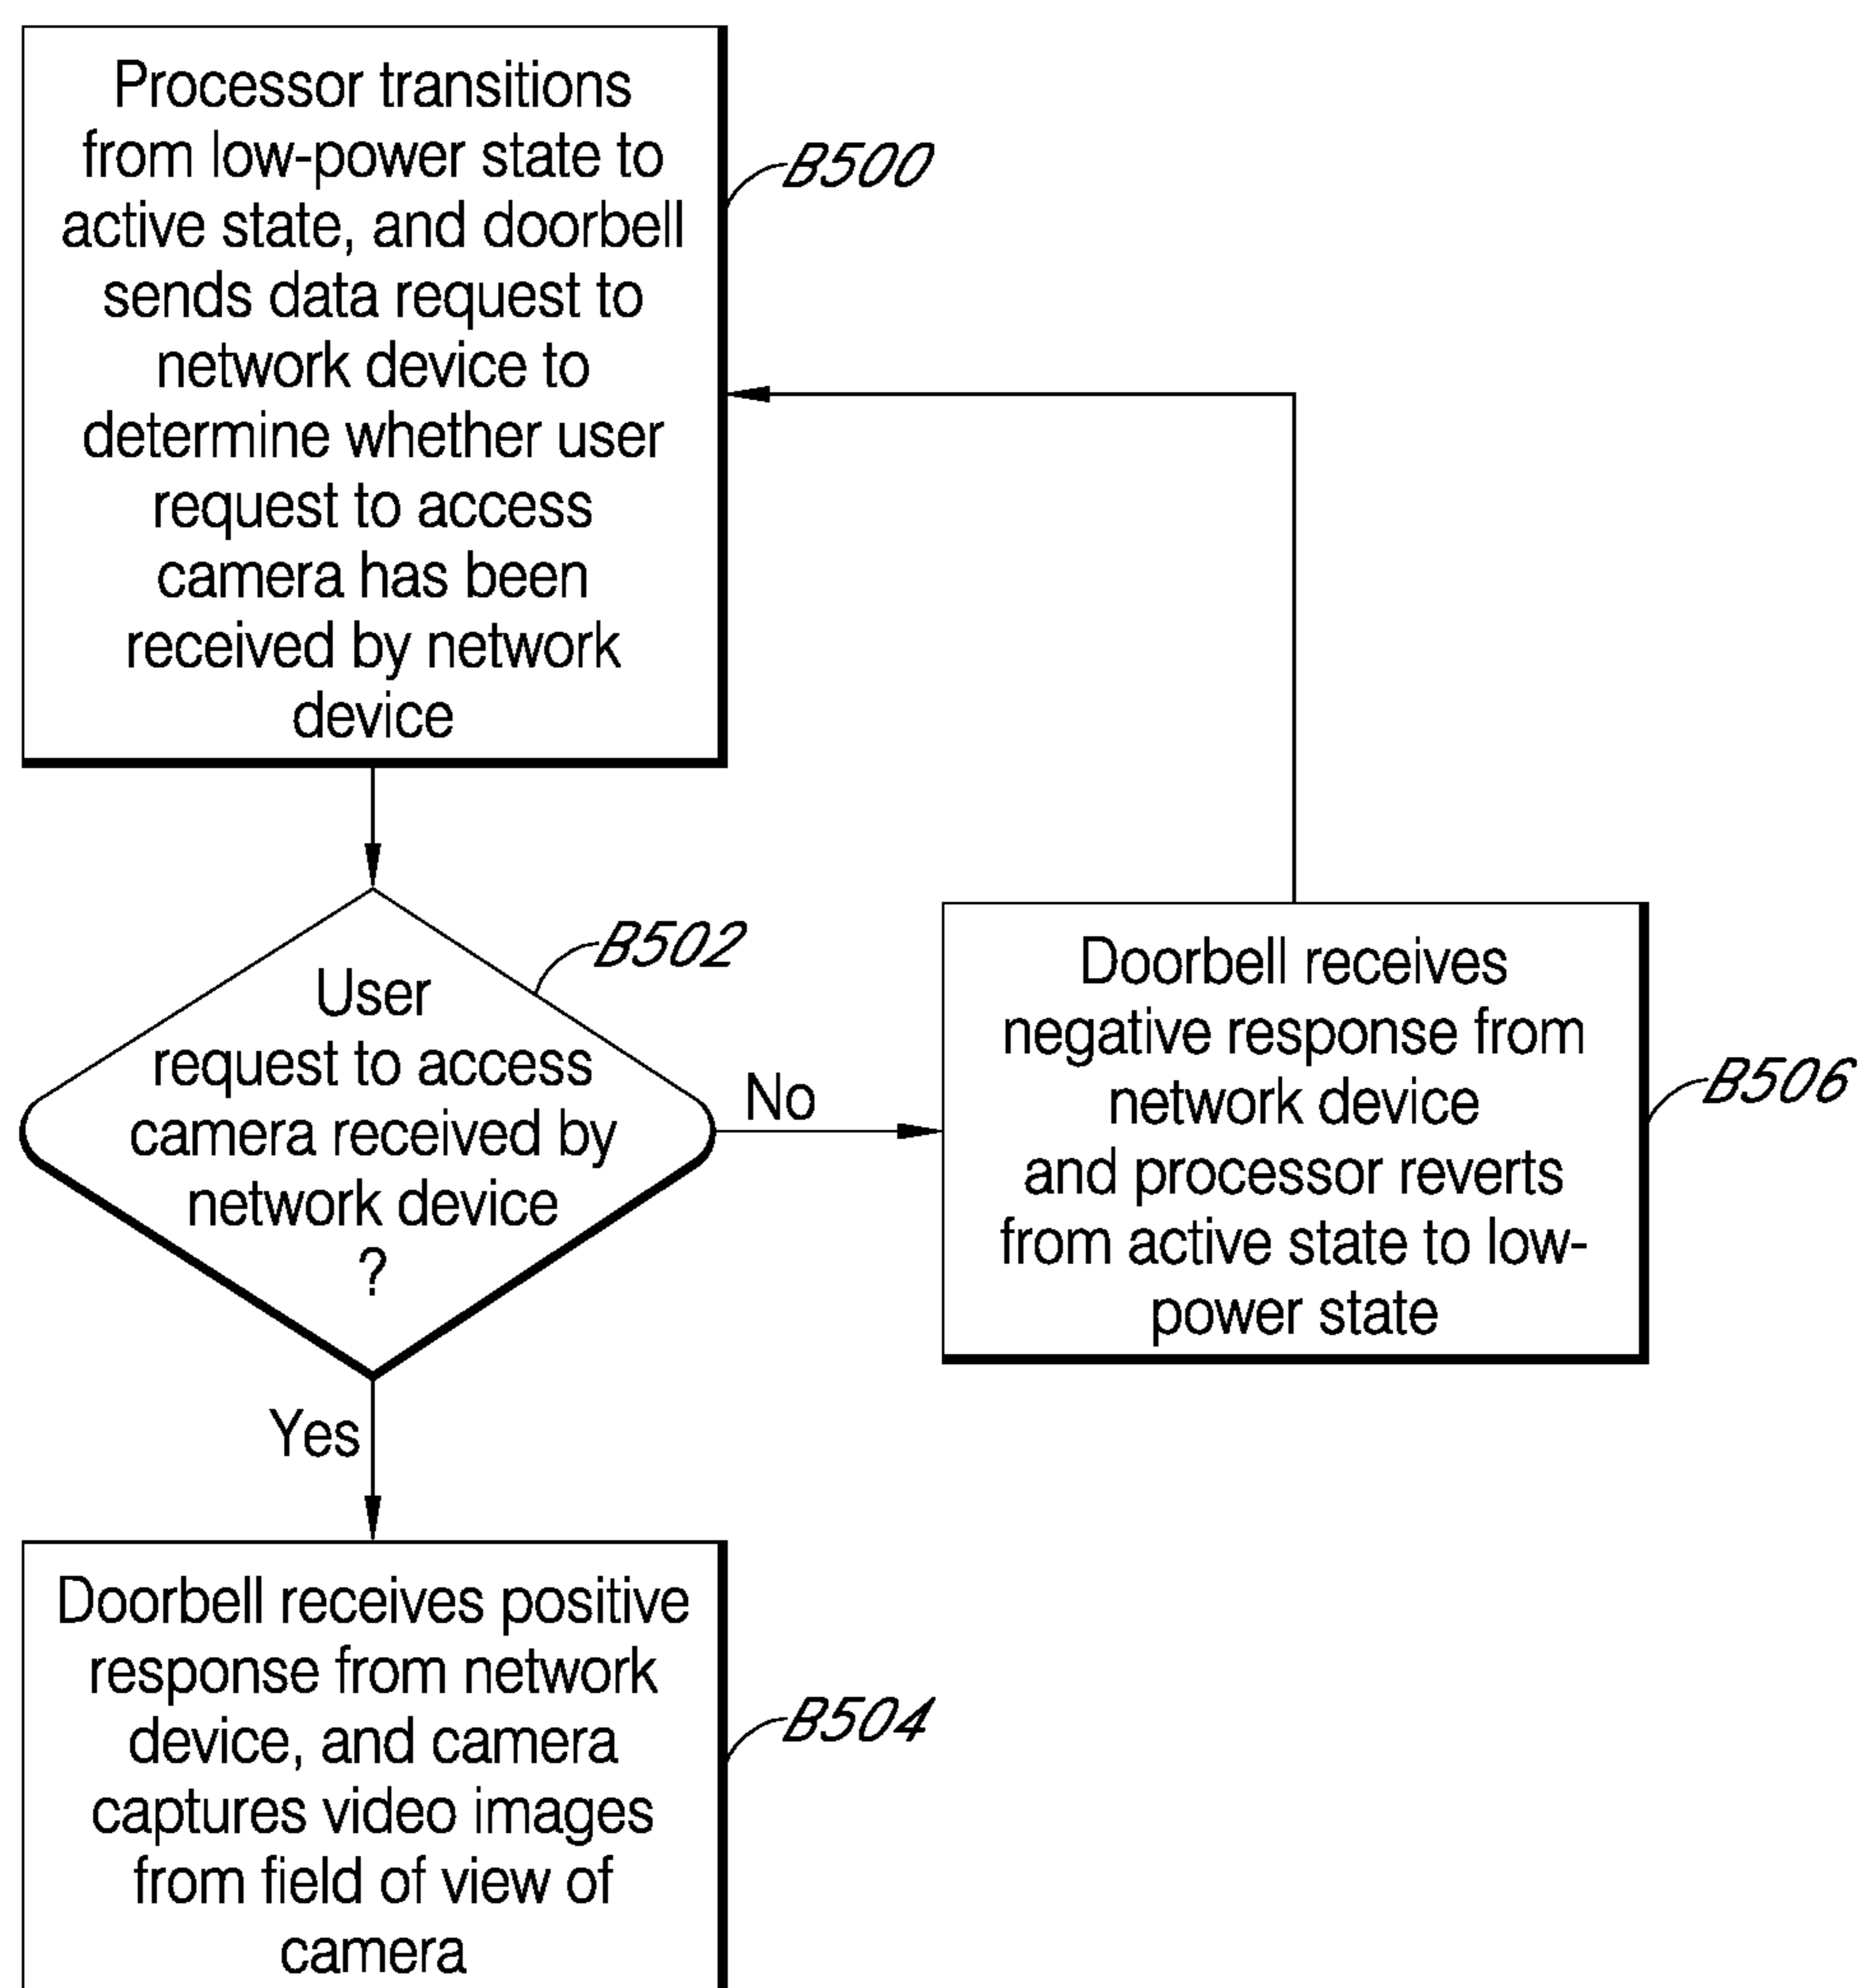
Processor transitions from low-power state to active state, and doorbell sends data request to network device to determine whether user request to access camera has been received by network device

B500

User request to access camera received by network device ?

B502

No

Doorbell receives negative response from network device and processor reverts from active state to low-power state

B506

Yes

Doorbell receives positive response from network device, and camera captures video images from field of view of camera

B504